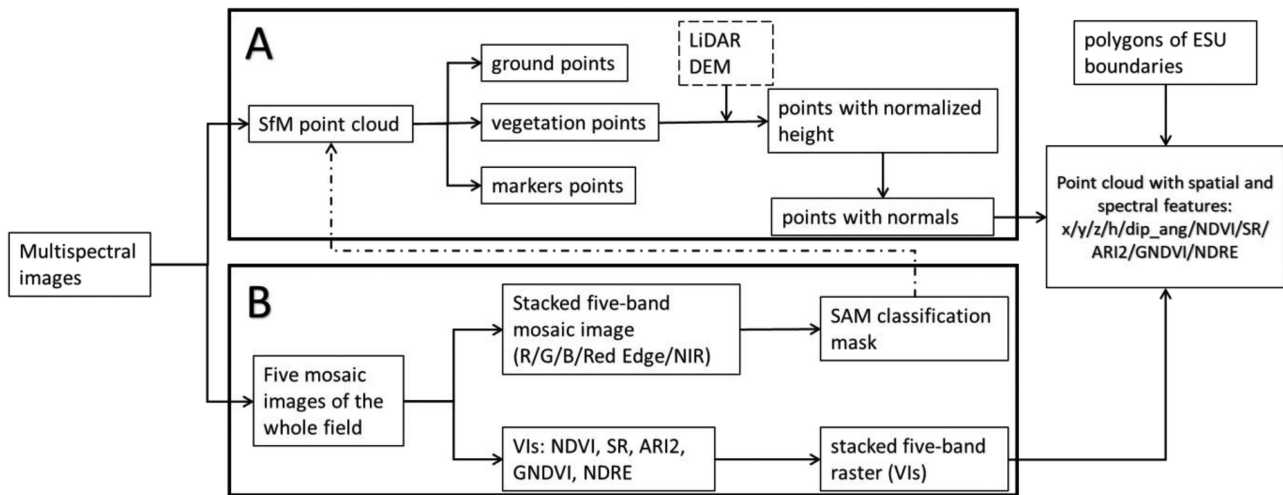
A

ground points

LiDAR DEM

SfM point cloud

vegetation points

points with normalized height

markers points

points with normals

polygons of ESU boundaries

Point cloud with spatial and spectral features: x/y/z/h/dip_ang/NDVI/SR/ARI2/GNDVI/NDRE

Multispectral images

B

Stacked five-band mosaic image (R/G/B/Red Edge/NIR)

SAM classification mask

Five mosaic images of the whole field

VIs: NDVI, SR, ARI2, GNDVI, NDRE

stacked five-band raster (VIs)